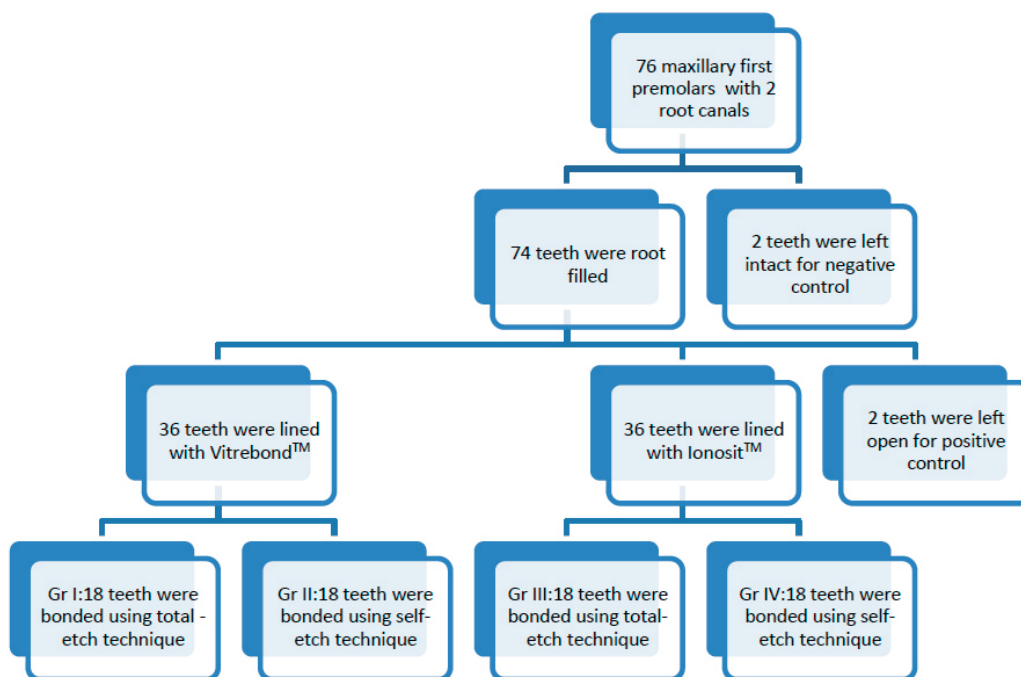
76 maxillary first premolars with 2 root canals

74 teeth were root filled

2 teeth were left intact for negative control

36 teeth were lined with Vitrebond$^{TM}$

36 teeth were lined with Ionosit$^{TM}$

2 teeth were left open for positive control

Gr I:18 teeth were bonded using total - etch technique

Gr II:18 teeth were bonded using self-etch technique

Gr III:18 teeth were bonded using total-etch technique

Gr IV:18 teeth were bonded using self-etch technique